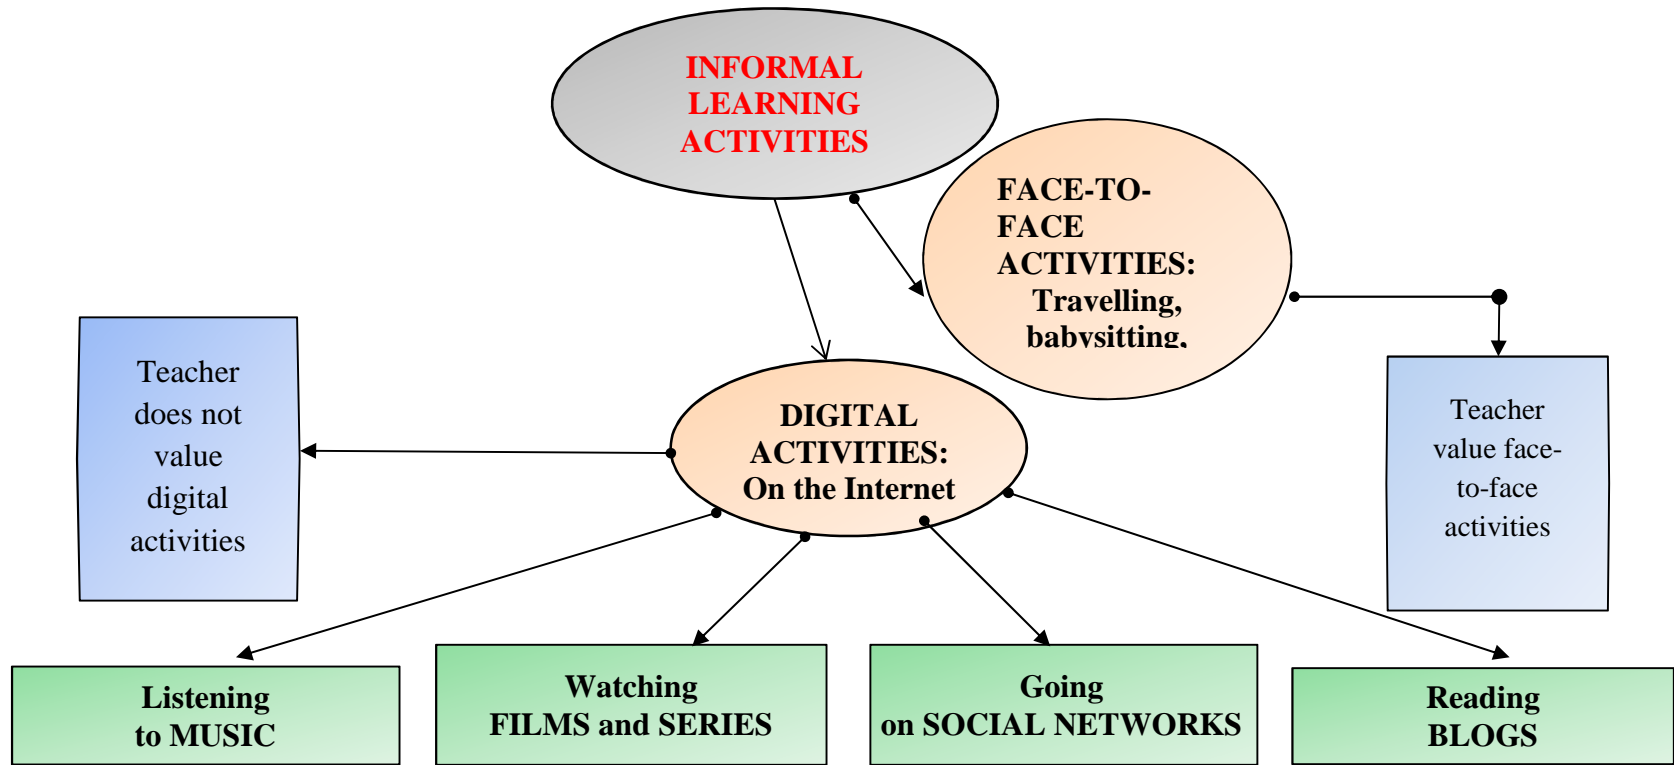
INFORMAL LEARNING ACTIVITIES

FACE-TO-FACE ACTIVITIES: Travelling, babysitting,

Teacher does not value digital activities

DIGITAL ACTIVITIES: On the Internet

Teacher value face-to-face activities

Listening to MUSIC

Watching FILMS and SERIES

Going on SOCIAL NETWORKS

Reading BLOGS